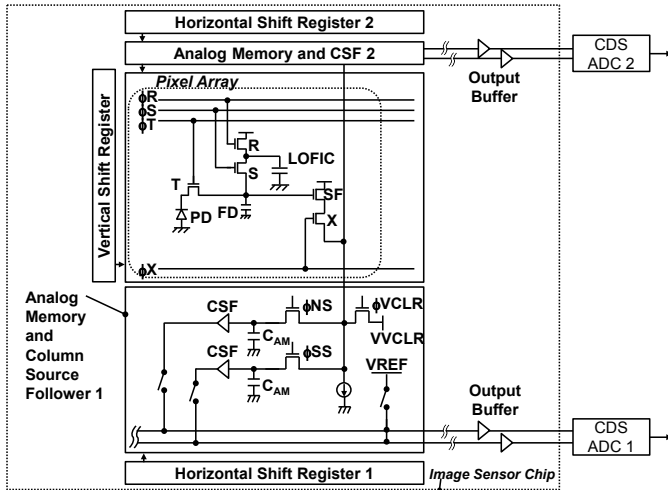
Horizontal Shift Register 2

Analog Memory and CSF 2

CDS ADC 2

Output Buffer

Pixel Array

Vertical Shift Register

$\phi$R
$\phi$S
$\phi$T

R

S

LOFIC

T

SF

PD

FD

X

$\phi$X

Analog Memory and Column Source Follower 1

CSF

$\phi$NS

$\phi$VCLR

VVCLR

$C_{AM}$

CSF

$\phi$SS

$C_{AM}$

VREF

Output Buffer

CDS ADC 1

Horizontal Shift Register 1

Image Sensor Chip